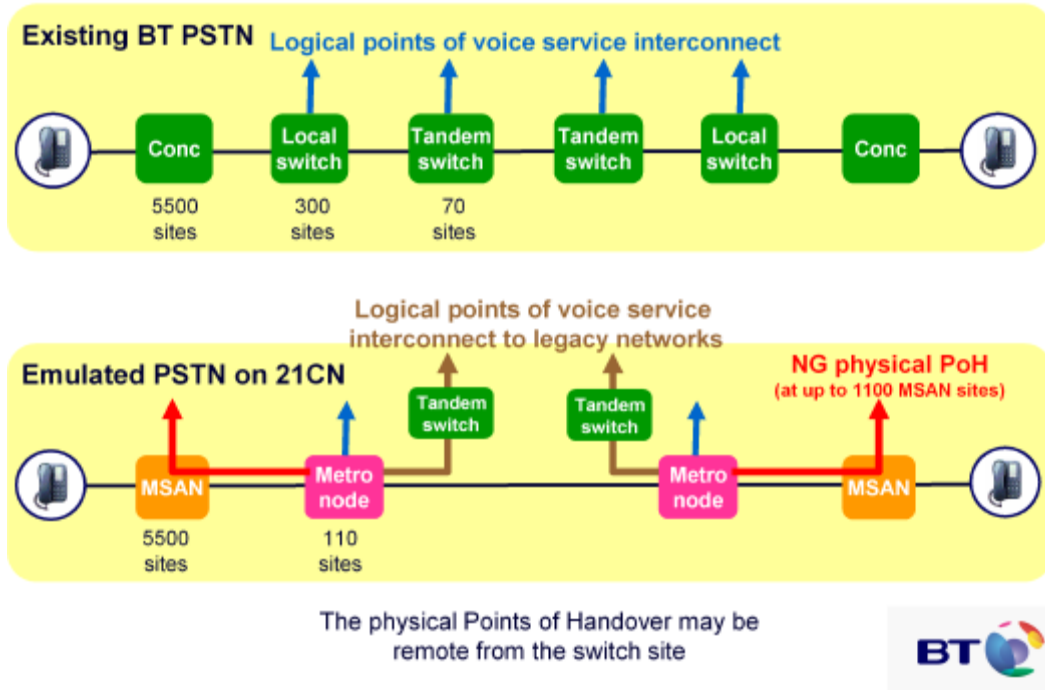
Existing BT PSTN

Logical points of voice service interconnect

Conc

Local switch

Tandem switch

Tandem switch

Local switch

Conc

5500 sites

300 sites

70 sites

Logical points of voice service interconnect to legacy networks

Emulated PSTN on 21CN

NG physical PoH
(at up to 1100 MSAN sites)

Tandem switch

Tandem switch

MSAN

Metro node

Metro node

MSAN

5500 sites

110 sites

The physical Points of Handover may be remote from the switch site

BT